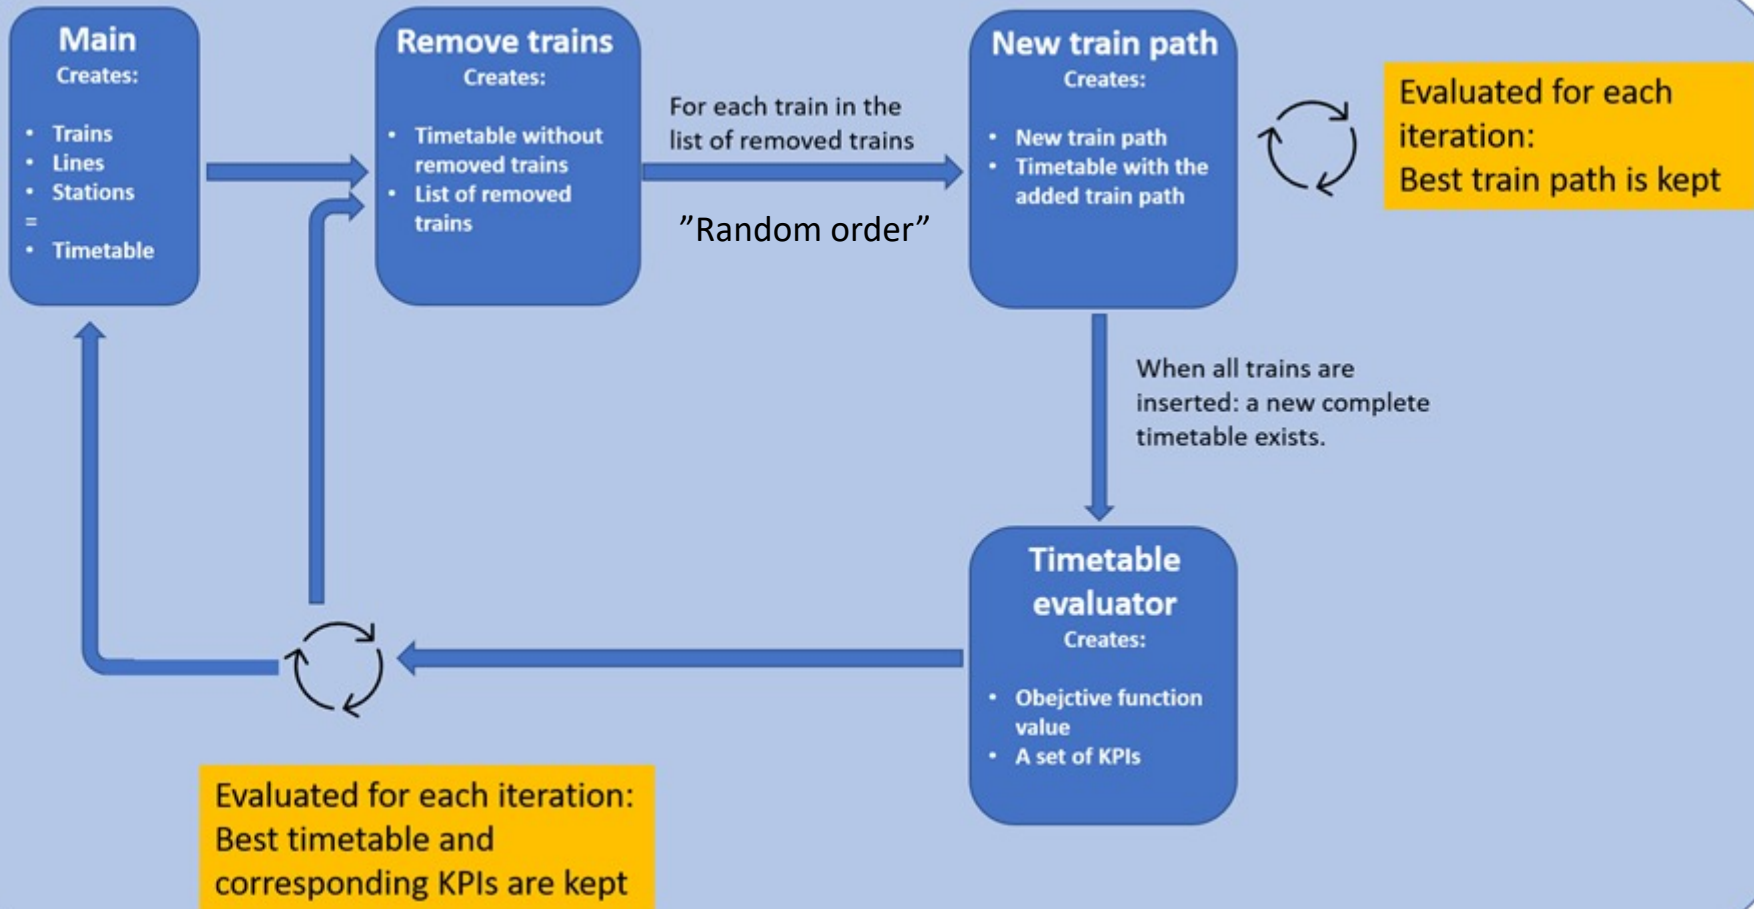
Main
Creates:

- Trains
- Lines
- Stations
=
- Timetable

Remove trains
Creates:

- Timetable without removed trains
- List of removed trains

For each train in the list of removed trains

”Random order”

New train path
Creates:

- New train path
- Timetable with the added train path

Evaluated for each iteration:
Best train path is kept

When all trains are inserted: a new complete timetable exists.

Timetable evaluator
Creates:

- Obejctive function value
- A set of KPIs

Evaluated for each iteration:
Best timetable and corresponding KPIs are kept